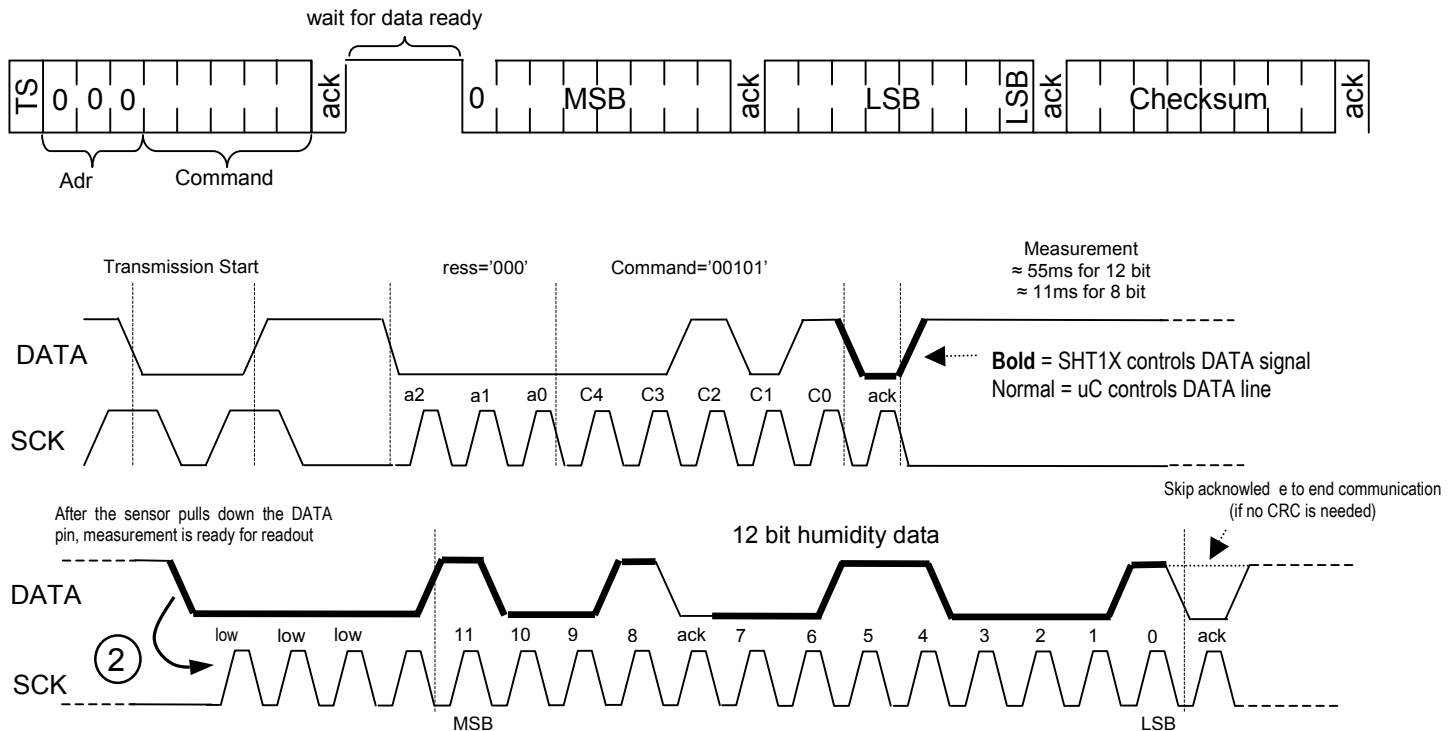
wait for data ready

TS 0 0 0 ack 0 MSB ack LSB LSB ack Checksum ack

Adr Command

Transmission Start ress='000' Command='00101'

Measurement
≈ 55ms for 12 bit
≈ 11ms for 8 bit

DATA

**Bold** = SHT1X controls DATA signal
Normal = uC controls DATA line

a2 a1 a0 C4 C3 C2 C1 C0 ack

SCK

After the sensor pulls down the DATA pin, measurement is ready for readout

12 bit humidity data

Skip acknowle e to end communication
(if no CRC is needed)

DATA

low low low 11 10 9 8 ack 7 6 5 4 3 2 1 0 ack

2

SCK

MSB LSB